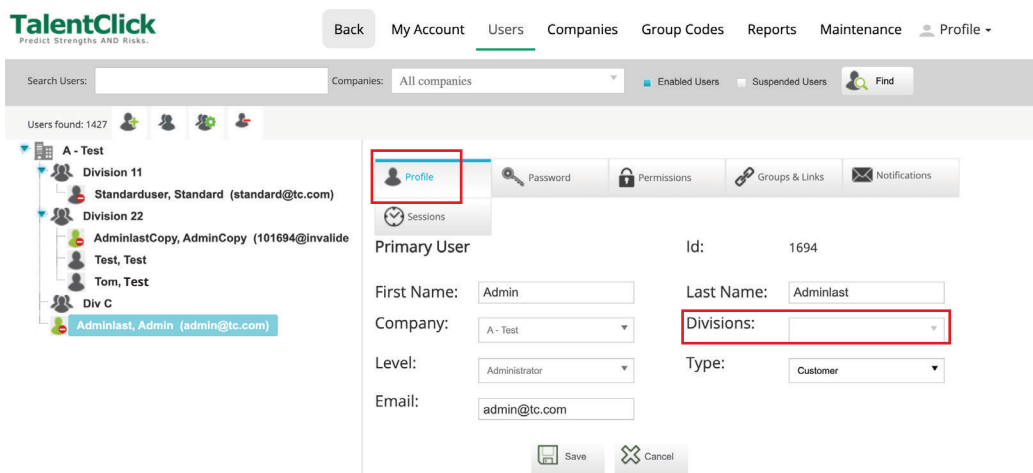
TalentClick
Predict Strengths AND Risks.

Back My Account Users Companies Group Codes Reports Maintenance Profile

Search Users: Companies: All companies Enabled Users Suspended Users Find

Users found: 1427

A - Test
Division 11
Standarduser, Standard (standard@tc.com)
Division 22
AdminlastCopy, AdminCopy (101694@invalide
Test, Test
Tom, Test
Div C
Adminlast, Admin (admin@tc.com)

Profile Password Permissions Groups & Links Notifications Sessions

Primary User Id: 1694

First Name: Admin Last Name: Adminlast
Company: A - Test Divisions:
Level: Administrator Type: Customer
Email: admin@tc.com

Save Cancel